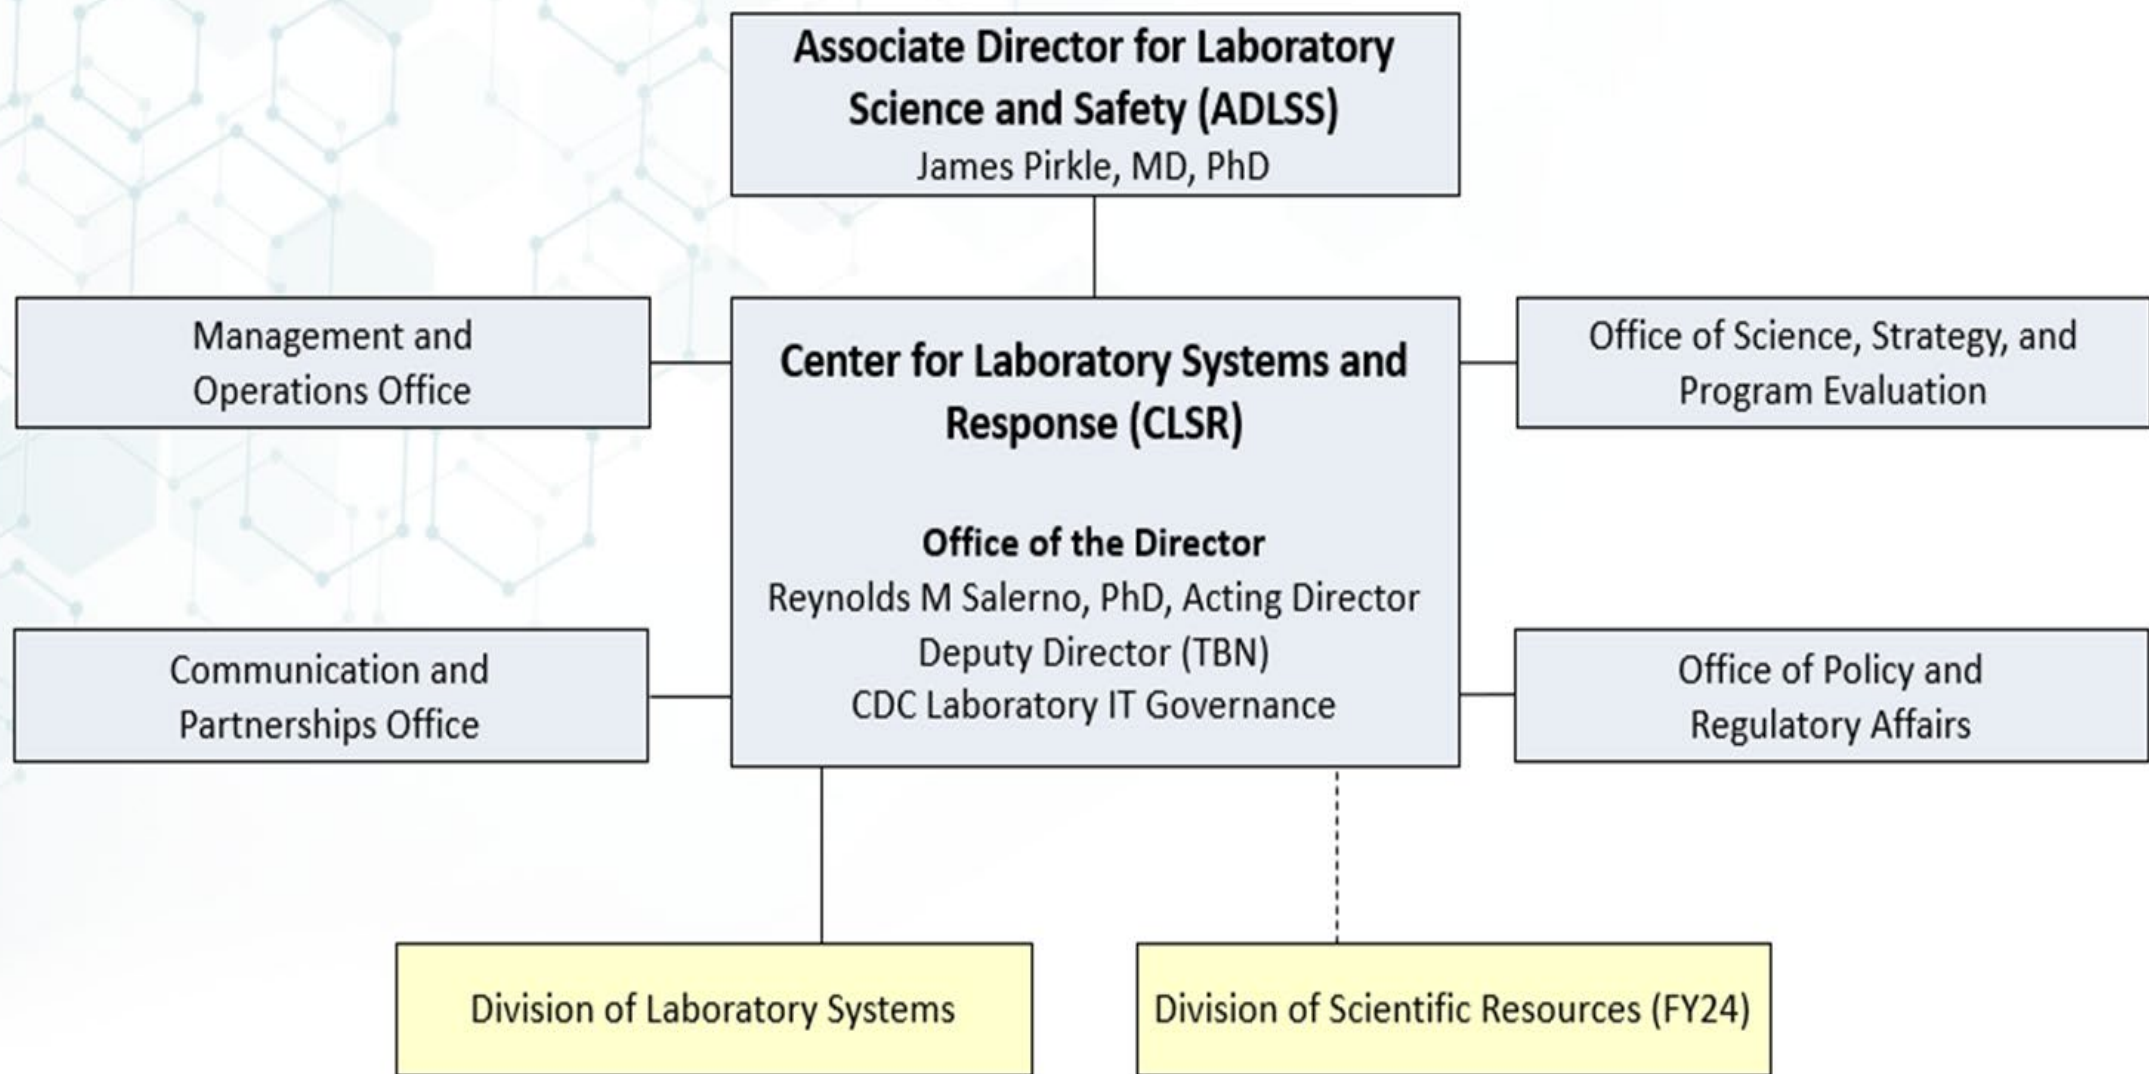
Associate Director for Laboratory Science and Safety (ADLSS)
James Pirkle, MD, PhD

Management and Operations Office

Center for Laboratory Systems and Response (CLSR)

Office of the Director
Reynolds M Salerno, PhD, Acting Director
Deputy Director (TBN)
CDC Laboratory IT Governance

Office of Science, Strategy, and Program Evaluation

Communication and Partnerships Office

Office of Policy and Regulatory Affairs

Division of Laboratory Systems

Division of Scientific Resources (FY24)